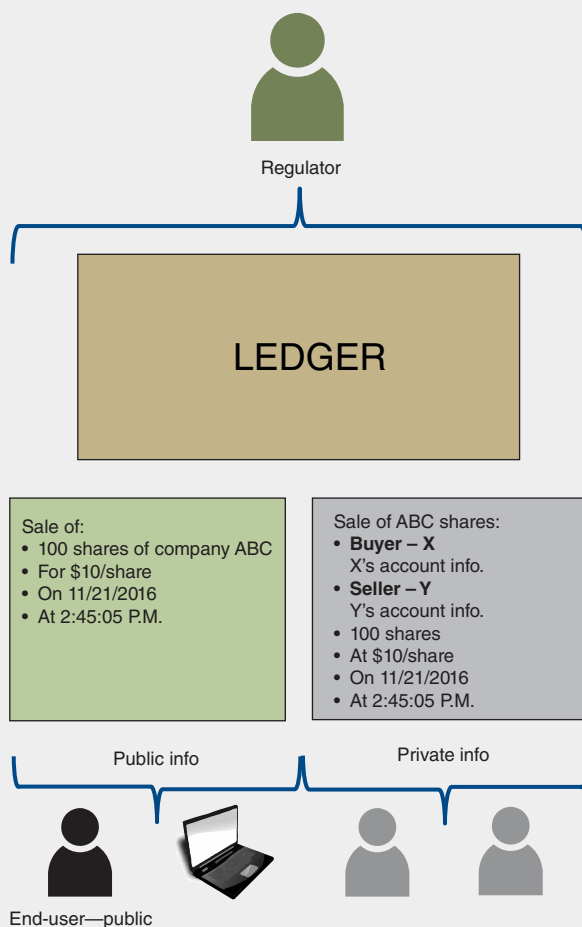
Regulator

LEDGER

Sale of:
• 100 shares of company ABC
• For \$10/share
• On 11/21/2016
• At 2:45:05 P.M.

Sale of ABC shares:
• **Buyer – X**
X's account info.
• **Seller – Y**
Y's account info.
• 100 shares
• At \$10/share
• On 11/21/2016
• At 2:45:05 P.M.

Public info

Private info

End-user—public